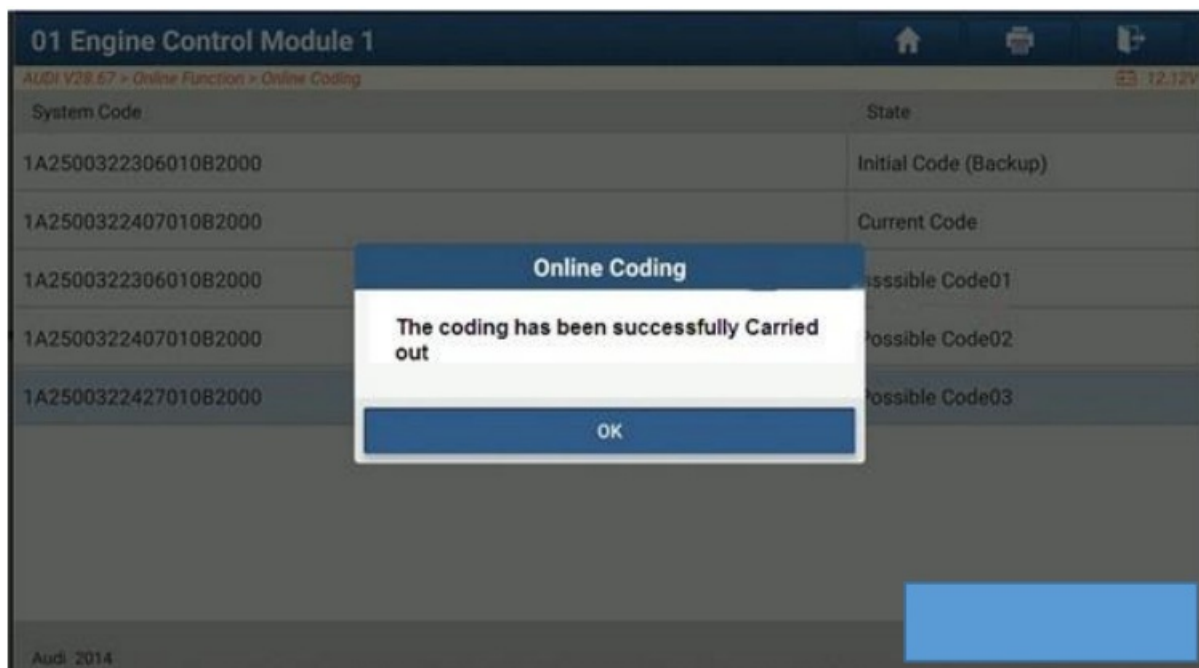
01 Engine Control Module 1

AUDI V28.67 > Online Function > Online Coding

12.12V

| System Code | State |
|---|---|
| 1A2500322306010B2000 | Initial Code (Backup) |
| 1A2500322407010B2000 | Current Code |
| 1A2500322306010B2000 | ossible Code01 |
| 1A2500322407010B2000 | ossible Code02 |
| 1A2500322427010B2000 | ossible Code03 |

Online Coding

The coding has been successfully Carried out

OK

Audi 2014